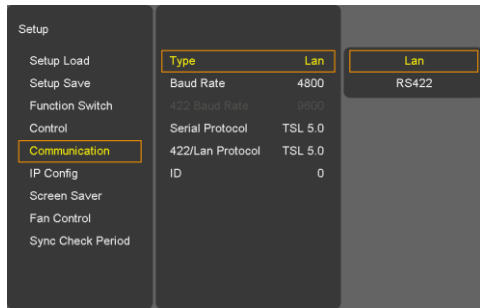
Setup

Setup Load
Setup Save
Function Switch
Control
Communication
IP Config
Screen Saver
Fan Control
Sync Check Period

| | |
|---|---|
| Type | Lan |
| Baud Rate | 4800 |
| 422 Baud Rate | 9600 |
| Serial Protocol | TSL 5.0 |
| 422/Lan Protocol | TSL 5.0 |
| ID | 0 |

Lan
RS422